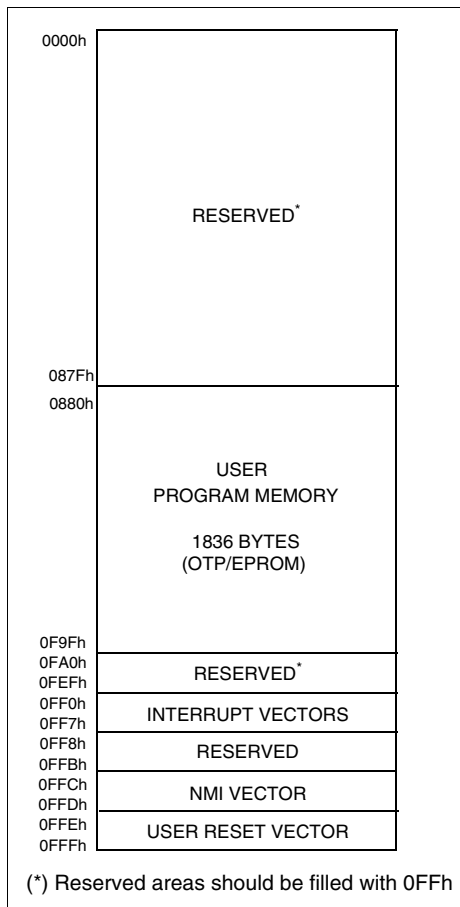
0000h

RESERVED*

087Fh
0880h

USER
PROGRAM MEMORY

1836 BYTES
(OTP/EPROM)

0F9Fh
0FA0h
RESERVED*
0FEFh
0FF0h
INTERRUPT VECTORS
0FF7h
0FF8h
RESERVED
0FFBh
0FFCh
NMI VECTOR
0FFDh
0FFEh
USER RESET VECTOR
0FFFh

(*) Reserved areas should be filled with 0FFh